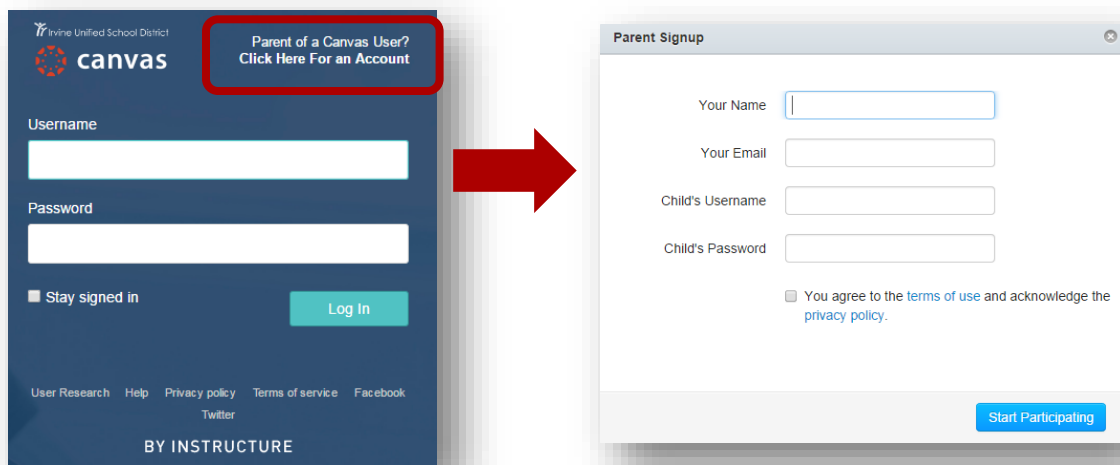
Irvine Unified School District
canvas

Parent of a Canvas User?
Click Here For an Account

Username

Password

Stay signed in

Log In

User Research Help Privacy policy Terms of service Facebook Twitter

BY INSTRUCTURE

Parent Signup

Your Name

Your Email

Child's Username

Child's Password

You agree to the terms of use and acknowledge the privacy policy.

Start Participating